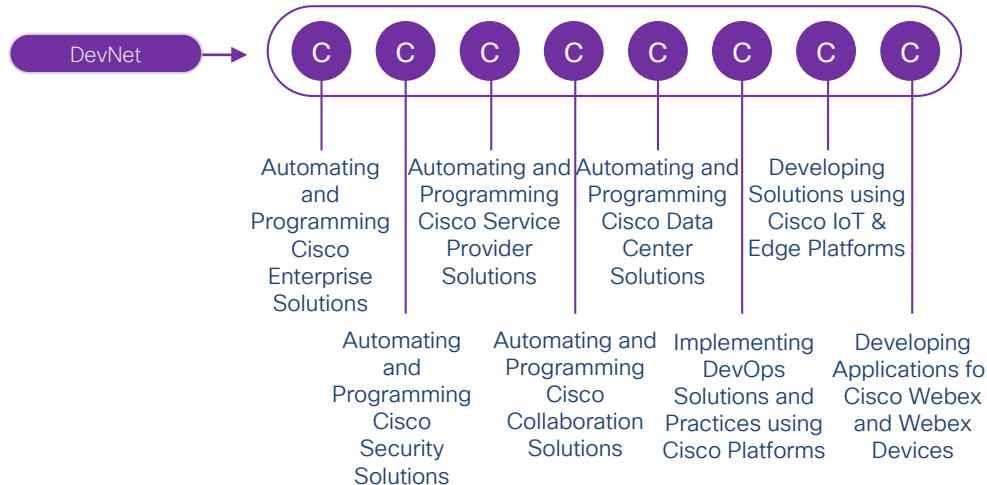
DevNet

C C C C C C C C

Automating and Programming Cisco Enterprise Solutions

Automating and Programming Cisco Service Provider Solutions

Automating and Programming Cisco Data Center Solutions

Developing Solutions using Cisco IoT & Edge Platforms

Automating and Programming Cisco Security Solutions

Automating and Programming Cisco Collaboration Solutions

Implementing DevOps Solutions and Practices using Cisco Platforms

Developing Applications fo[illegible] Cisco Webex and Webex Devices